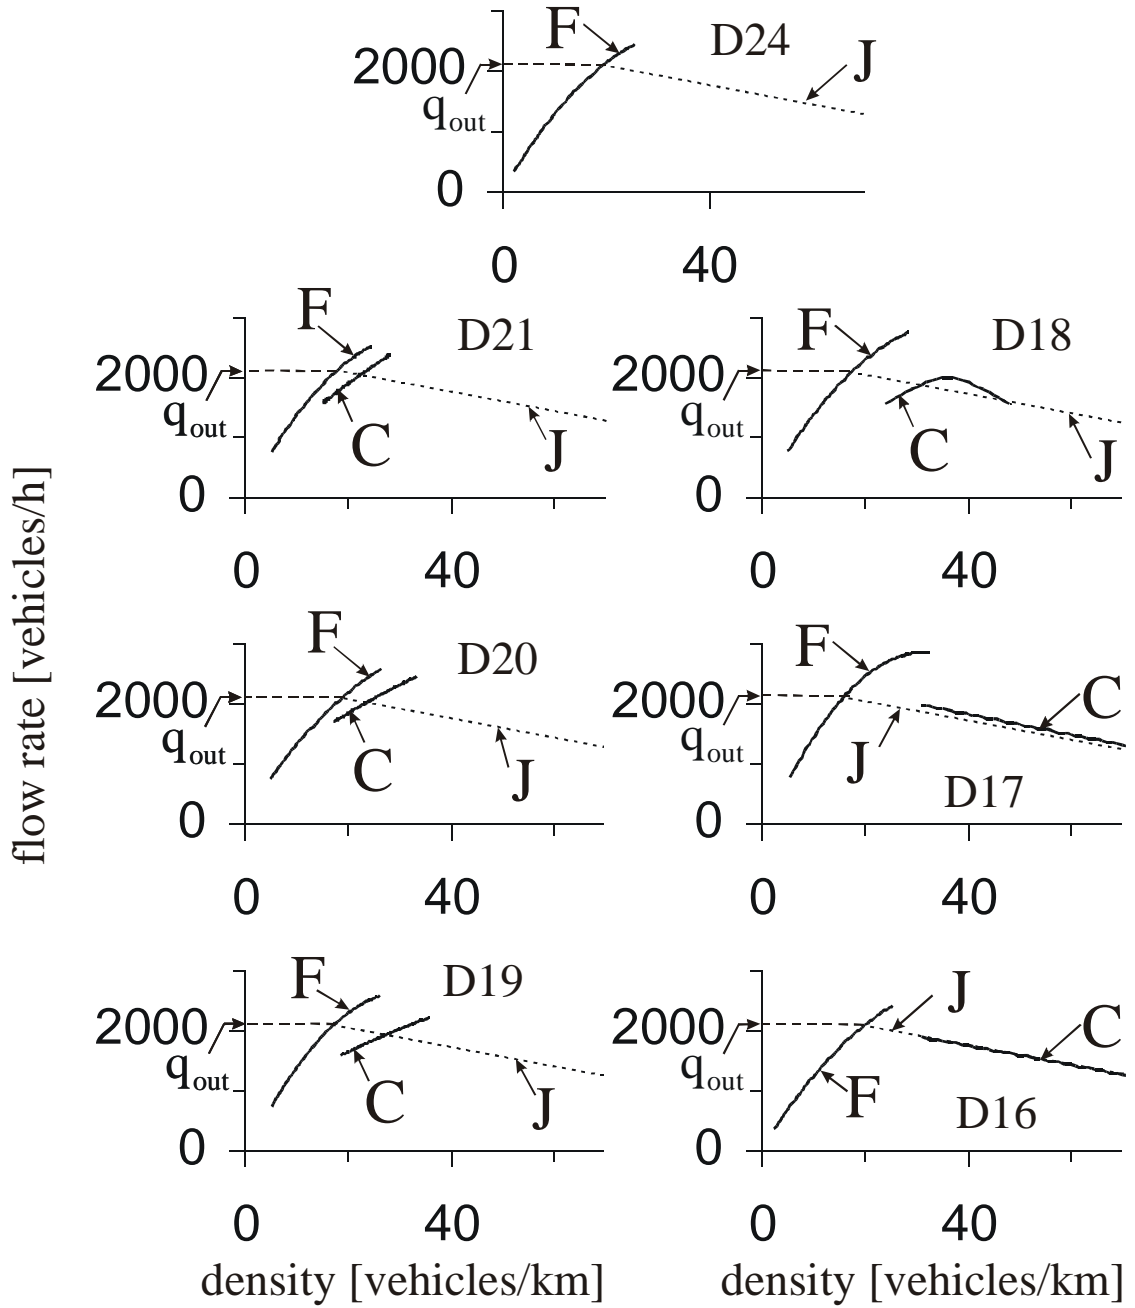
F
D24
J
2000
$q_{out}$
0
0
40

F
D21
2000
$q_{out}$
C
J
0
0
40

F
D18
2000
$q_{out}$
C
J
0
0
40

flow rate [vehicles/h]

F
D20
2000
$q_{out}$
C
J
0
0
40

F
2000
$q_{out}$
C
J
D17
0
0
40

F
D19
2000
$q_{out}$
C
J
0
0
40
density [vehicles/km]

J
2000
$q_{out}$
C
F
D16
0
0
40
density [vehicles/km]